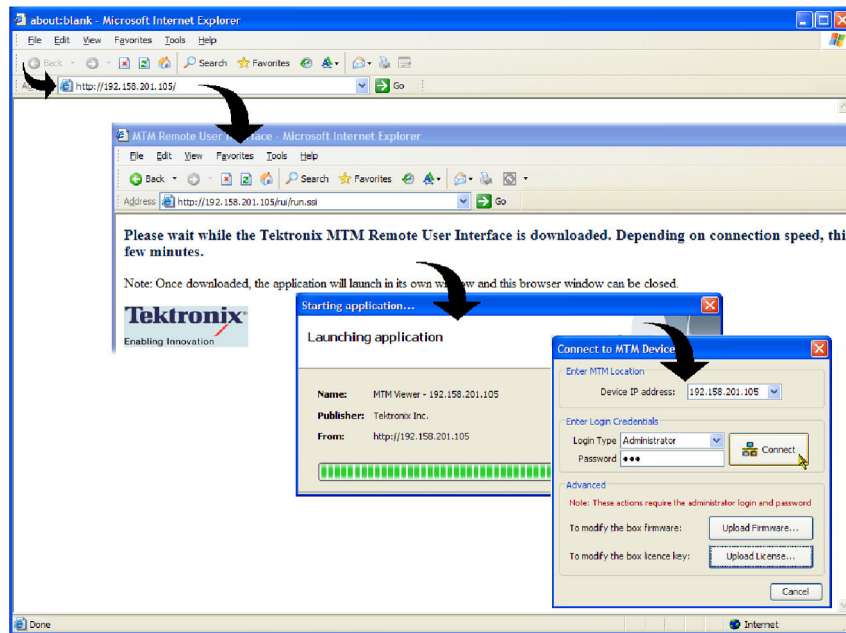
about:blank - Microsoft Internet Explorer

File Edit View Favorites Tools Help

Back Search Favorites

A http://192.158.201.105/ Go

MTM Remote User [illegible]face - Microsoft Internet Explorer

File Edit View Favorites Tools Help

Back Search Favorites

Address http://192.158.201.105/rui/run.ssi Go

Please wait while the Tektronix MTM Remote User Interface is downloaded. Depending on connection speed, thi few minutes.

Note: Once downloaded, the application will launch in its own w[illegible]w and this browser window can be closed.

Tektronix
Enabling Innovation

Starting application...

Launching application

Name: MTM Viewer - 192.158.201.105
Publisher: Tektronix Inc.
From: http://192.158.201.105

Connect to MTM Device

Enter MTM Location
Device IP address: 192.158.201.105

Enter Login Credentials
Login Type Administrator
Password •••
Connect

Advanced
Note: These actions require the administrator login and password
To modify the box firmware: Upload Firmware...
To modify the box licence key: Upload License...

Cancel

Done

Internet